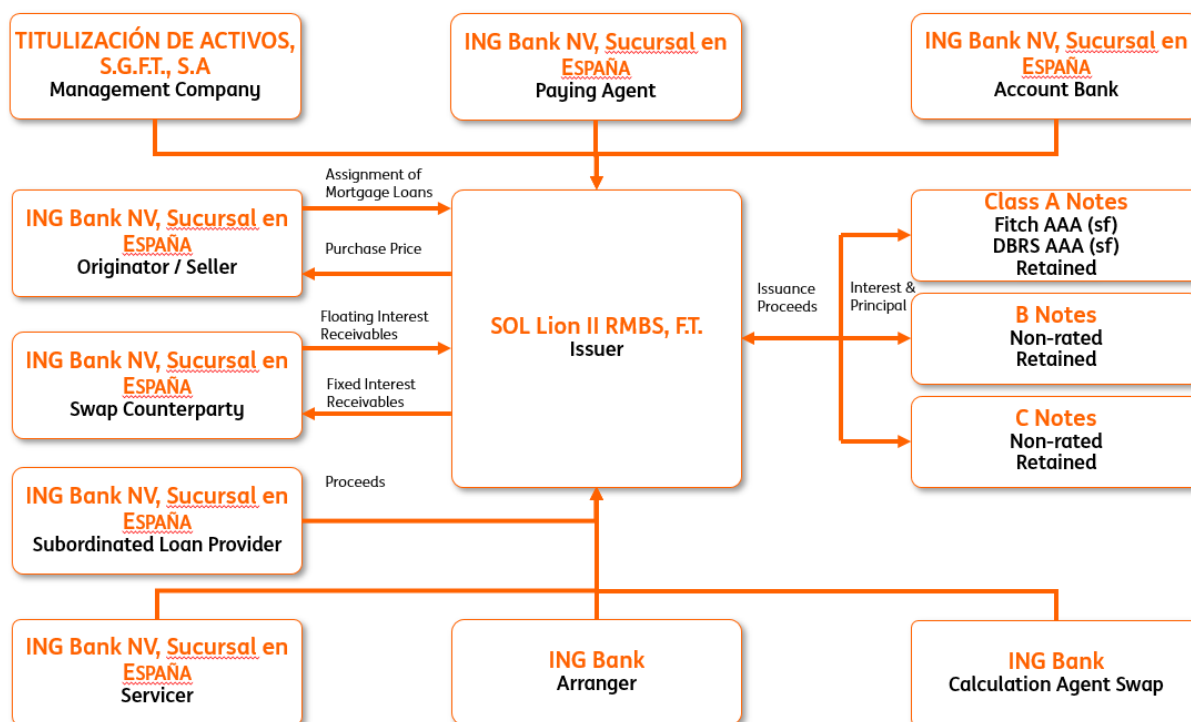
TITULIZACIÓN DE ACTIVOS, S.G.F.T., S.A
Management Company

ING Bank NV, Sucursal en España
Paying Agent

ING Bank NV, Sucursal en España
Account Bank

Assignment of Mortgage Loans

ING Bank NV, Sucursal en España
Originator / Seller

Purchase Price

Class A Notes
Fitch AAA (sf)
DBRS AAA (sf)
Retained

Issuance Proceeds

Interest & Principal

Floating Interest Receivables

SOL Lion II RMBS, F.T.
Issuer

B Notes
Non-rated
Retained

ING Bank NV, Sucursal en España
Swap Counterparty

Fixed Interest Receivables

C Notes
Non-rated
Retained

Proceeds

ING Bank NV, Sucursal en España
Subordinated Loan Provider

ING Bank NV, Sucursal en España
Servicer

ING Bank
Arranger

ING Bank
Calculation Agent Swap